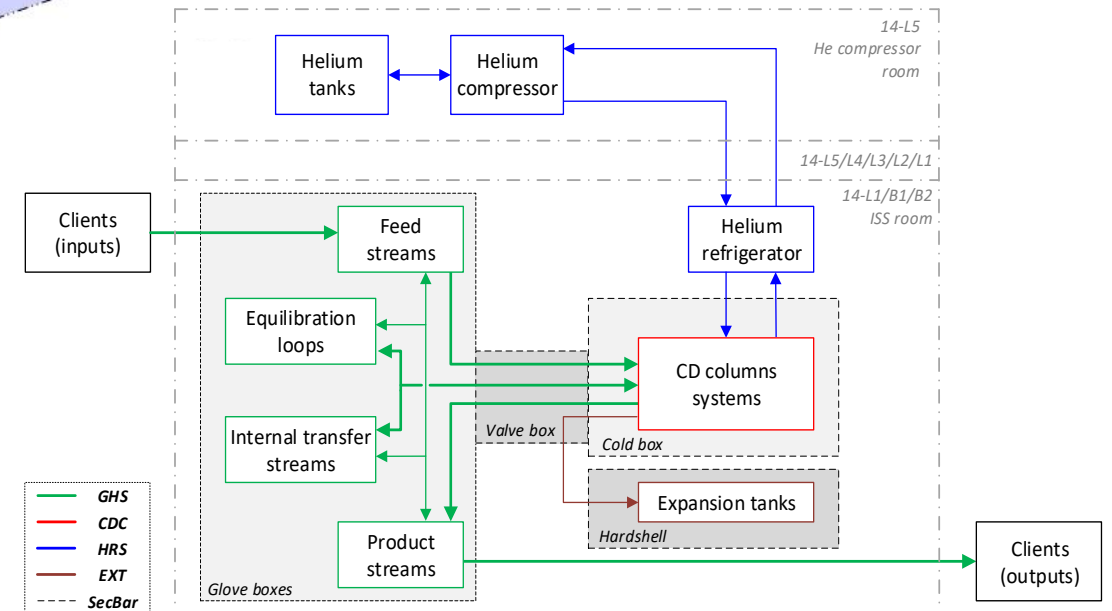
14-L5
He compressor room

Helium tanks

Helium compressor

14-L5/L4/L3/L2/L1

14-L1/B1/B2
ISS room

Clients (inputs)

Feed streams

Helium refrigerator

Equilibration loops

CD columns systems

Valve box

Cold box

Internal transfer streams

Expansion tanks

Hardshell

Product streams

Clients (outputs)

Glove boxes

GHS
CDC
HRS
EXT
SecBar